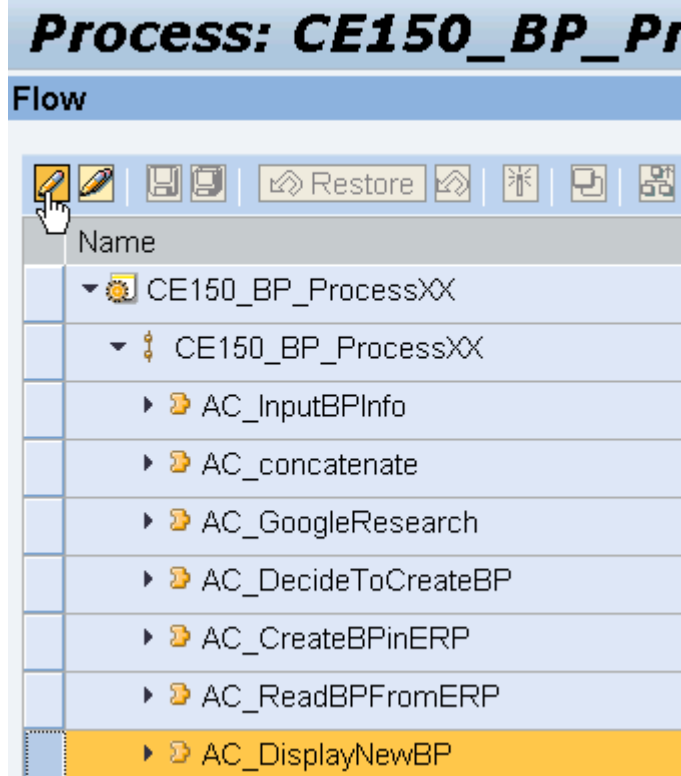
Process: CE150_BP_Pr

Flow

Restore

Name

CE150_BP_ProcessXX

CE150_BP_ProcessXX

AC_InputBPInfo

AC_concatenate

AC_GoogleResearch

AC_DecideToCreateBP

AC_CreateBPinERP

AC_ReadBPFromERP

AC_DisplayNewBP